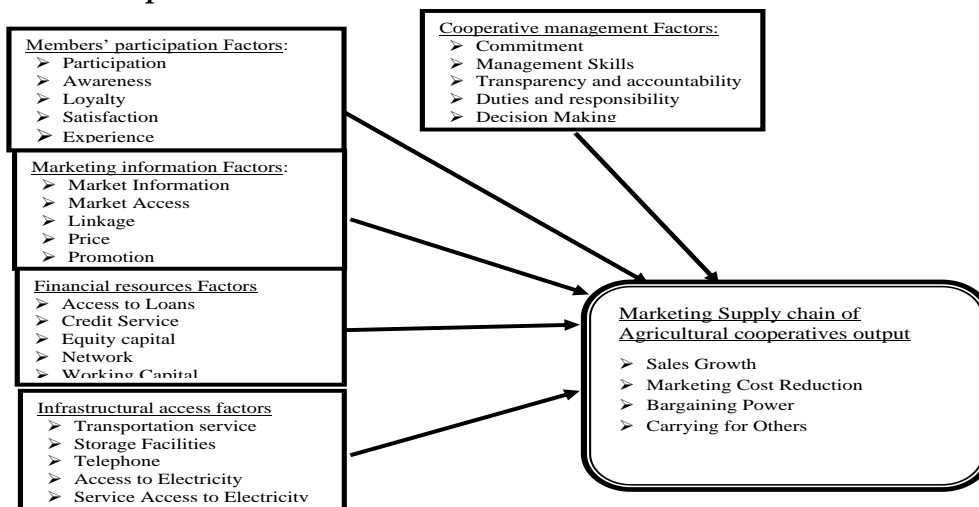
Members' participation Factors:
➢ Participation
➢ Awareness
➢ Loyalty
➢ Satisfaction
➢ Experience

Cooperative management Factors:
➢ Commitment
➢ Management Skills
➢ Transparency and accountability
➢ Duties and responsibility
➢ Decision Making

Marketing information Factors:
➢ Market Information
➢ Market Access
➢ Linkage
➢ Price
➢ Promotion

Financial resources Factors
➢ Access to Loans
➢ Credit Service
➢ Equity capital
➢ Network
➢ Working Capital

Marketing Supply chain of Agricultural cooperatives output
➢ Sales Growth
➢ Marketing Cost Reduction
➢ Bargaining Power
➢ Carrying for Others

Infrastructural access factors
➢ Transportation service
➢ Storage Facilities
➢ Telephone
➢ Access to Electricity
➢ Service Access to Electricity